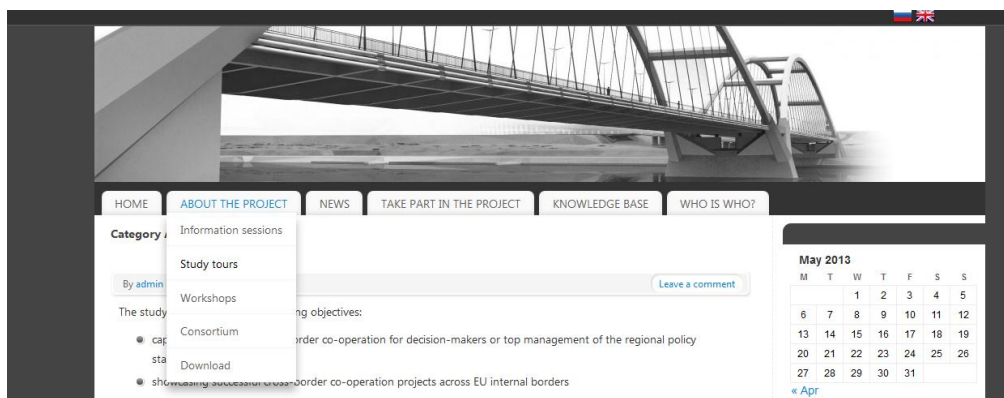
HOME | ABOUT THE PROJECT | NEWS | TAKE PART IN THE PROJECT | KNOWLEDGE BASE | WHO IS WHO?

Information sessions
Study tours
Workshops
Consortium
Download

Category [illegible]

By admin

Leave a comment

The study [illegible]ng objectives:

- cap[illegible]order co-operation for decision-makers or top management of the regional policy sta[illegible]
- sho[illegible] cross-border co-operation projects across EU internal borders

May 2013

| M | T | W | T | F | S | S |
|---|---|---|---|---|---|---|
| | | 1 | 2 | 3 | 4 | 5 |
| 6 | 7 | 8 | 9 | 10 | 11 | 12 |
| 13 | 14 | 15 | 16 | 17 | 18 | 19 |
| 20 | 21 | 22 | 23 | 24 | 25 | 26 |
| 27 | 28 | 29 | 30 | 31 | | |

« Apr